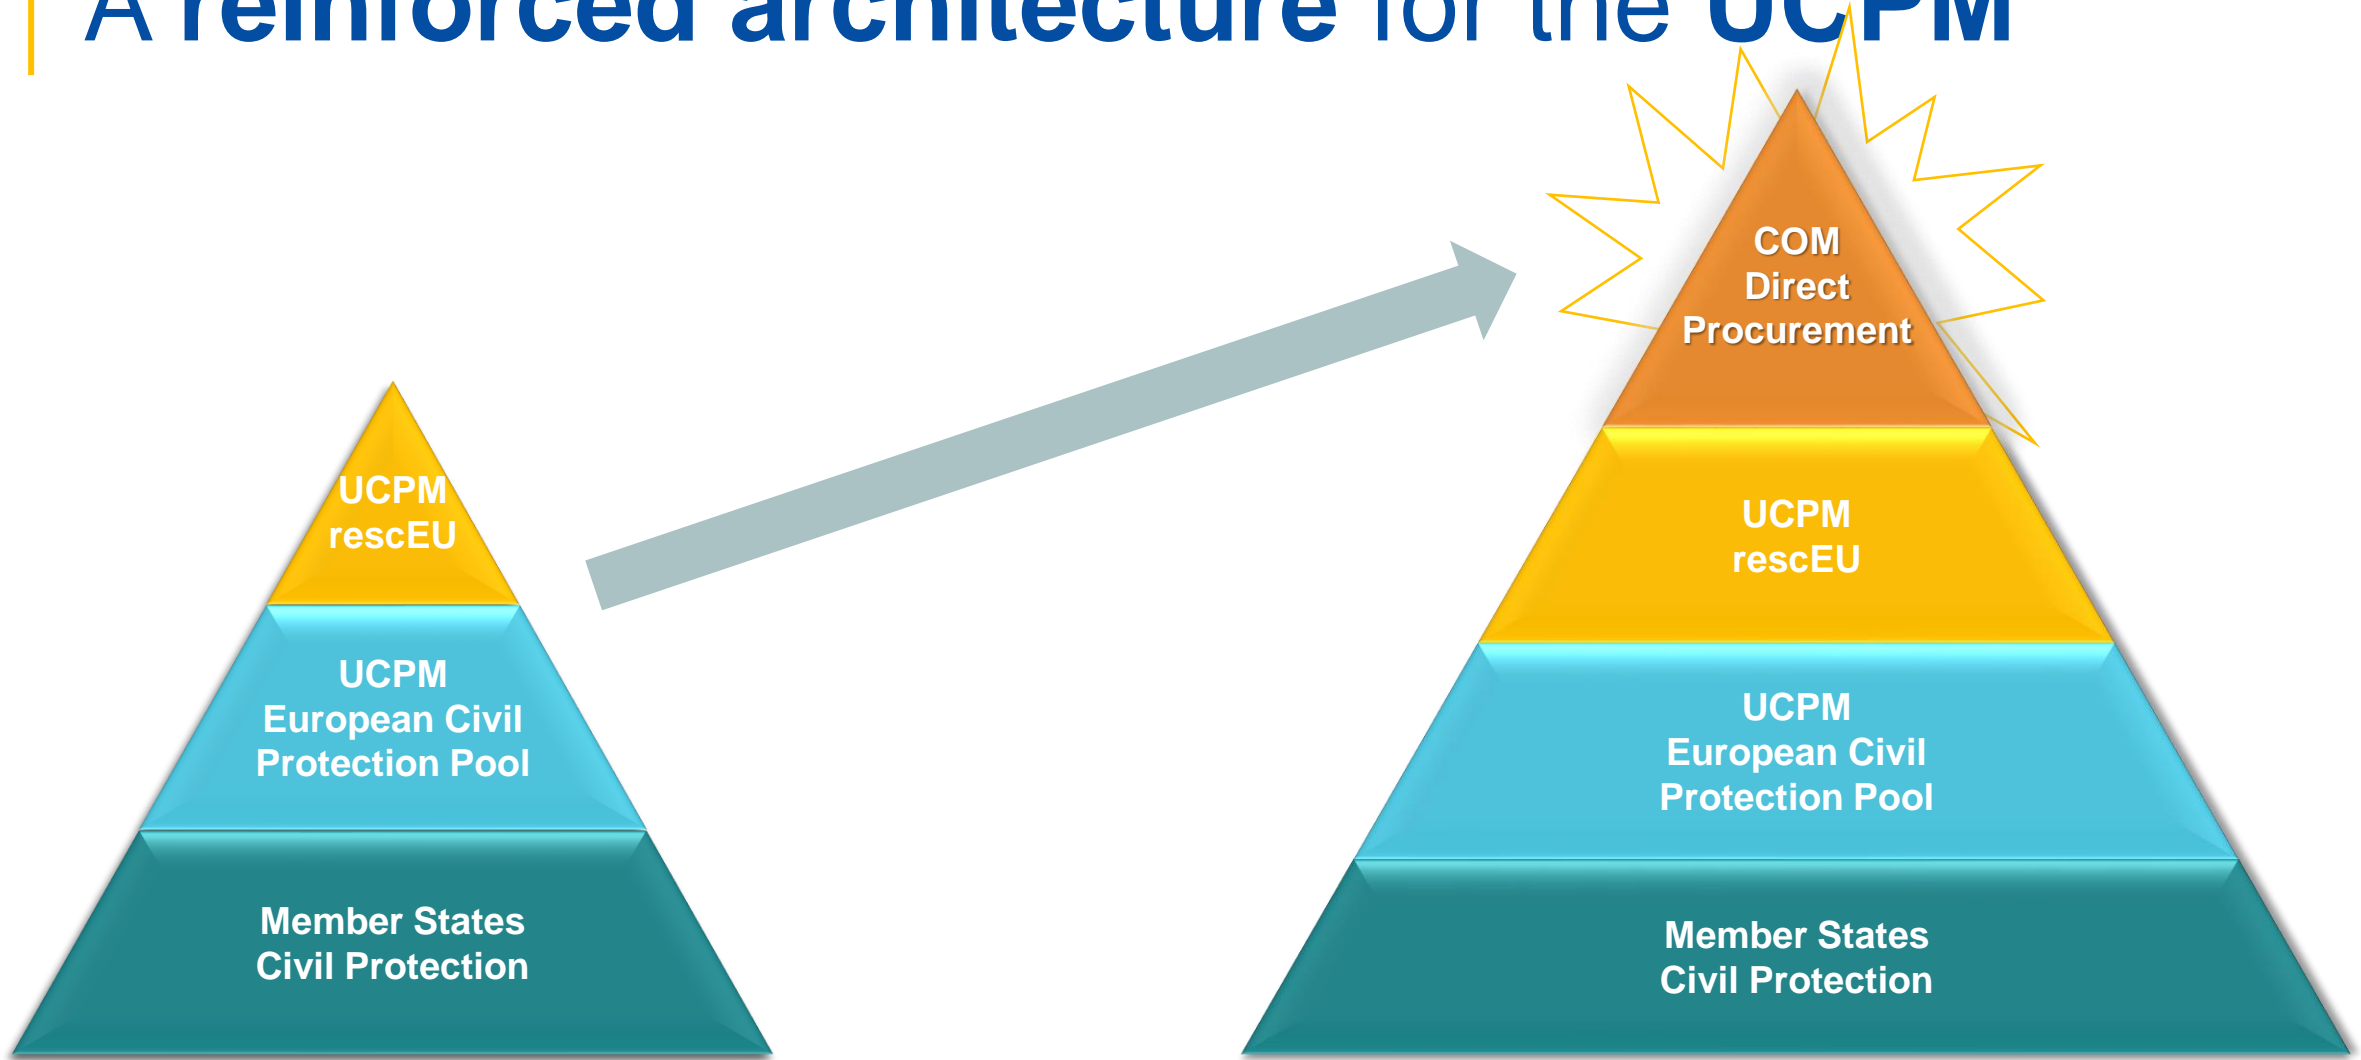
A reinforced architecture for the UCPM

UCPM
rescEU

UCPM
European Civil
Protection Pool

Member States
Civil Protection

COM
Direct
Procurement

UCPM
rescEU

UCPM
European Civil
Protection Pool

Member States
Civil Protection